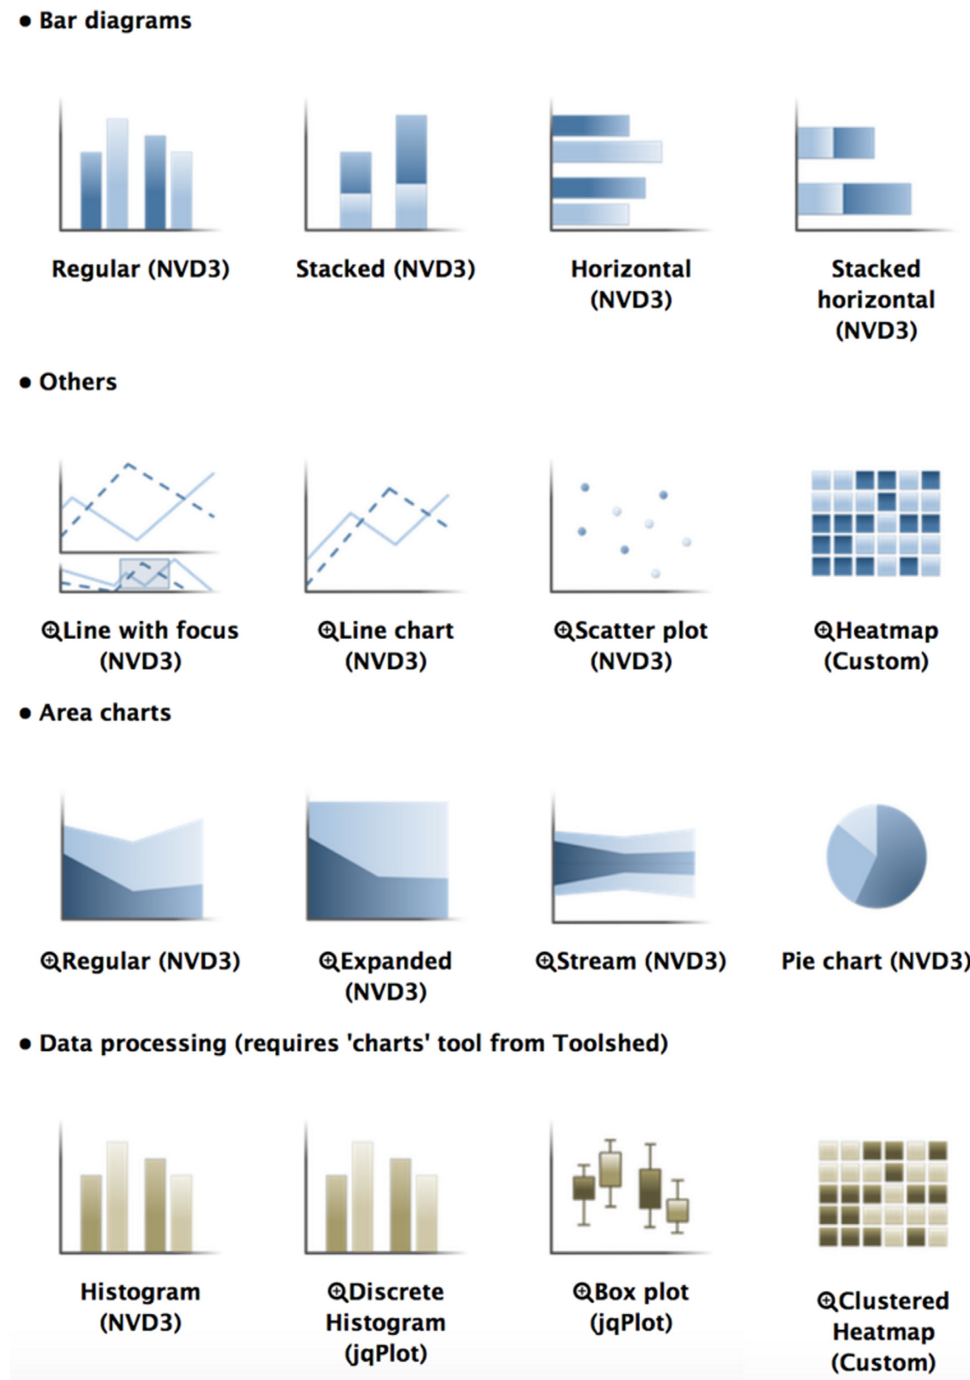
• Bar diagrams

Regular (NVD3)

Stacked (NVD3)

Horizontal (NVD3)

Stacked horizontal (NVD3)

• Others

Line with focus (NVD3)

Line chart (NVD3)

Scatter plot (NVD3)

Heatmap (Custom)

• Area charts

Regular (NVD3)

Expanded (NVD3)

Stream (NVD3)

Pie chart (NVD3)

• Data processing (requires 'charts' tool from Toolshed)

Histogram (NVD3)

Discrete Histogram (jqPlot)

Box plot (jqPlot)

Clustered Heatmap (Custom)